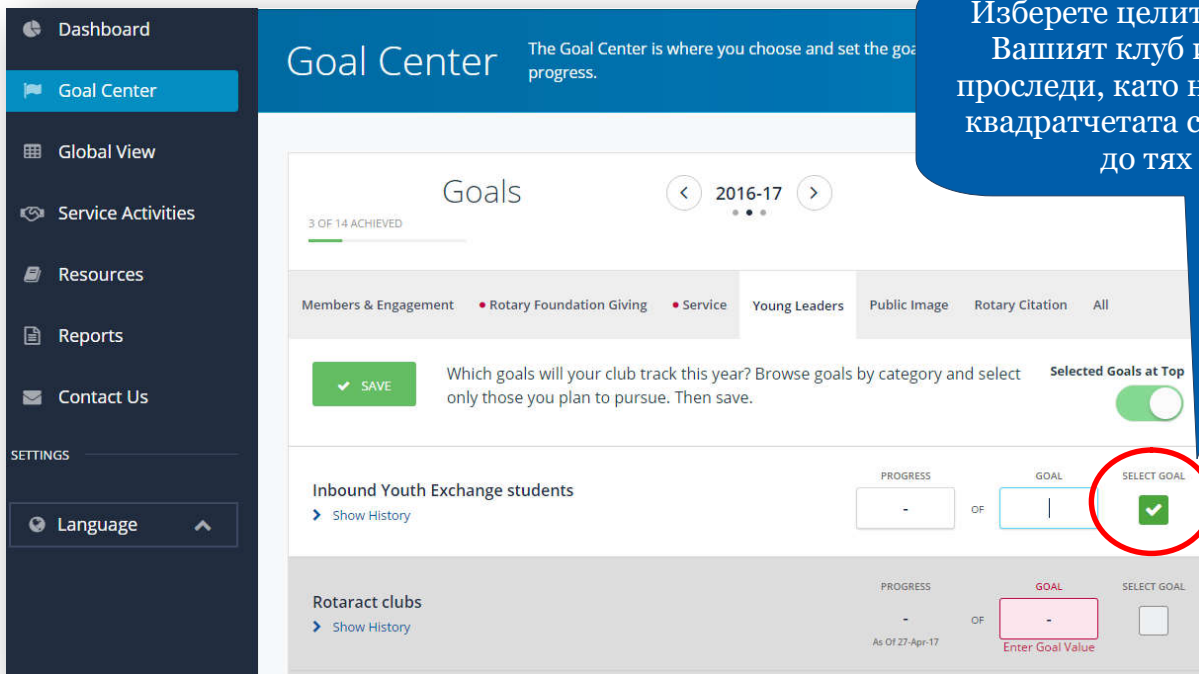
Dashboard

Goal Center

Global View

Service Activities

Resources

Reports

Contact Us

SETTINGS

Language

Goal Center

The Goal Center is where you choose and set the goa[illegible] progress.

Изберете цели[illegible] Вашият клуб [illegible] проследи, като н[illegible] квадратчетата с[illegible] до тях

Goals

3 OF 14 ACHIEVED

2016-17

Members & Engagement
Rotary Foundation Giving
Service
Young Leaders
Public Image
Rotary Citation
All

SAVE

Which goals will your club track this year? Browse goals by category and select only those you plan to pursue. Then save.

Selected Goals at Top

Inbound Youth Exchange students
Show History

PROGRESS
-
OF
GOAL
SELECT GOAL

Rotaract clubs
Show History

PROGRESS
-
As Of 27-Apr-17
OF
GOAL
-
Enter Goal Value
SELECT GOAL